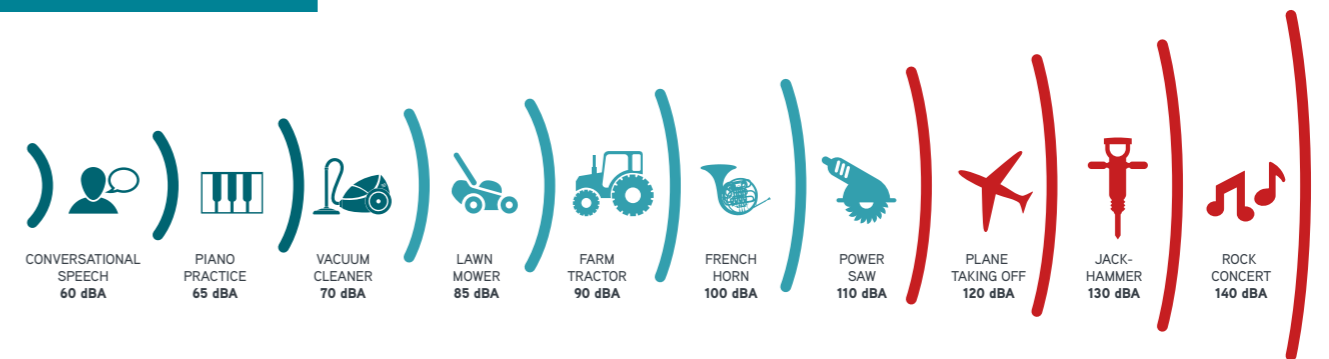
CONVERSATIONAL SPEECH
60 dBA

PIANO PRACTICE
65 dBA

VACUUM CLEANER
70 dBA

LAWN MOWER
85 dBA

FARM TRACTOR
90 dBA

FRENCH HORN
100 dBA

POWER SAW
110 dBA

PLANE TAKING OFF
120 dBA

JACK-HAMMER
130 dBA

ROCK CONCERT
140 dBA